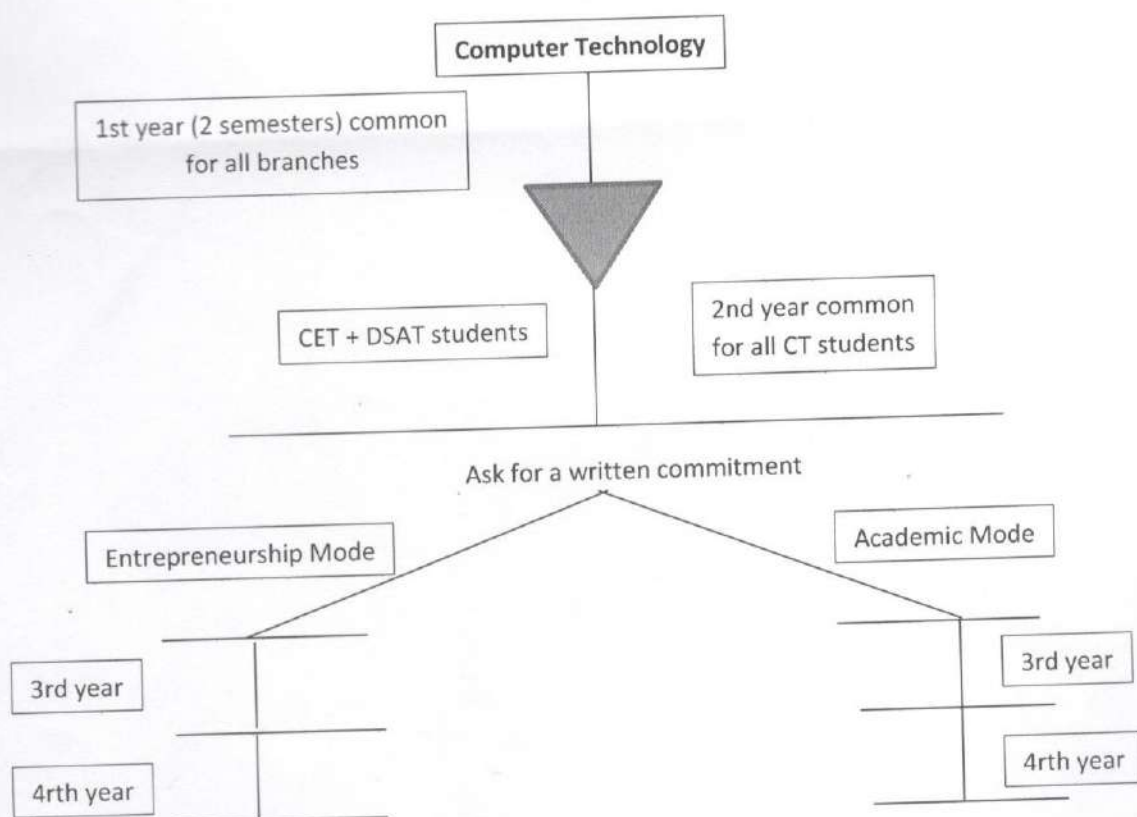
Computer Technology

1st year (2 semesters) common for all branches

CET + DSAT students

2nd year common for all CT students

Ask for a written commitment

Entrepreneurship Mode

Academic Mode

3rd year

4rth year

3rd year

4rth year